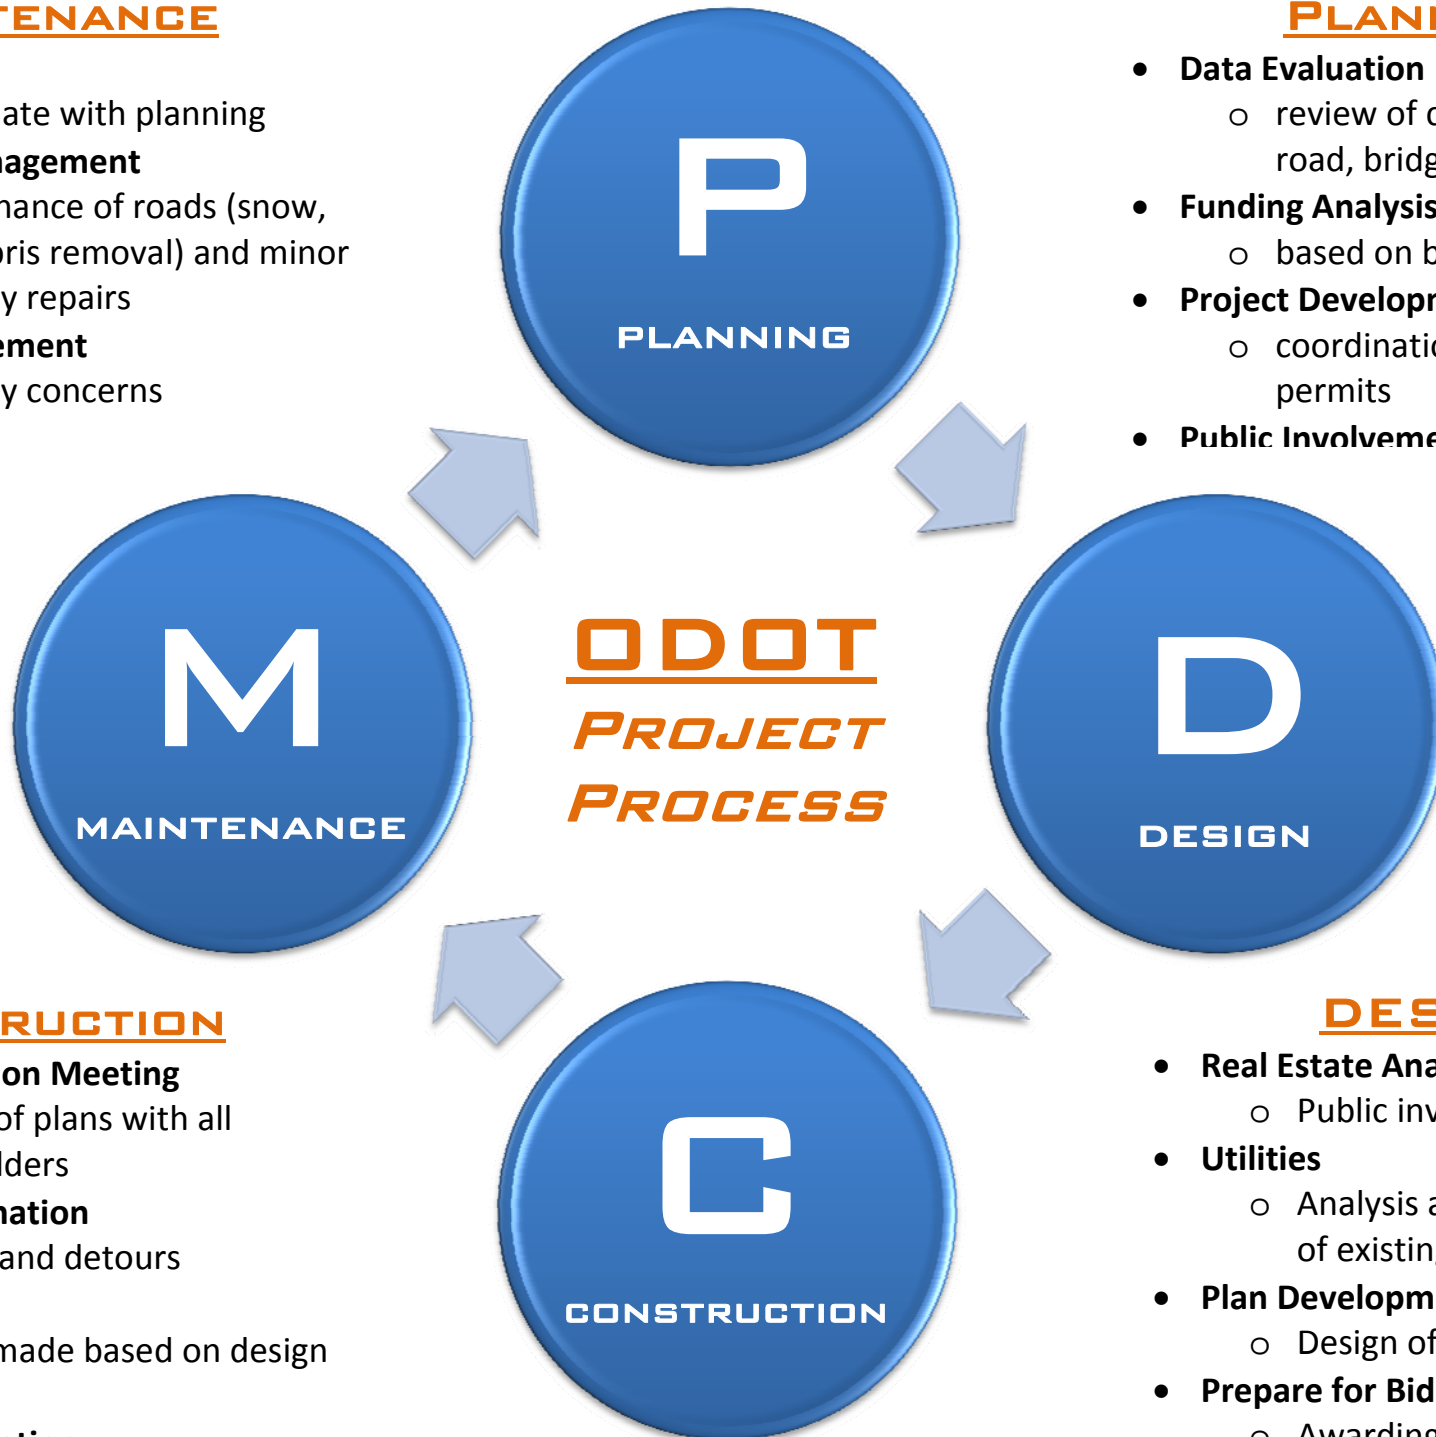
TENANCE

ate with planning
agement
nance of roads (snow,
ris removal) and minor
y repairs
ement
y concerns

PLAN

- Data Evaluation
  - review of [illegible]
    road, bridg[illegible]
- Funding Analysis
  - based on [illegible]
- Project Develop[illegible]
  - coordinati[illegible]
    permits
- Public Involveme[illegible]

P
PLANNING

M
MAINTENANCE

ODOT
PROJECT
PROCESS

D
DESIGN

C
CONSTRUCTION

RUCTION
on Meeting
of plans with all
lders
nation
and detours

made based on design

DES

- Real Estate Ana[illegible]
  - Public inv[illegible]
- Utilities
  - Analysis a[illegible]
    of existin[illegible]
- Plan Developm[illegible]
  - Design of
- Prepare for Bid
  - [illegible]